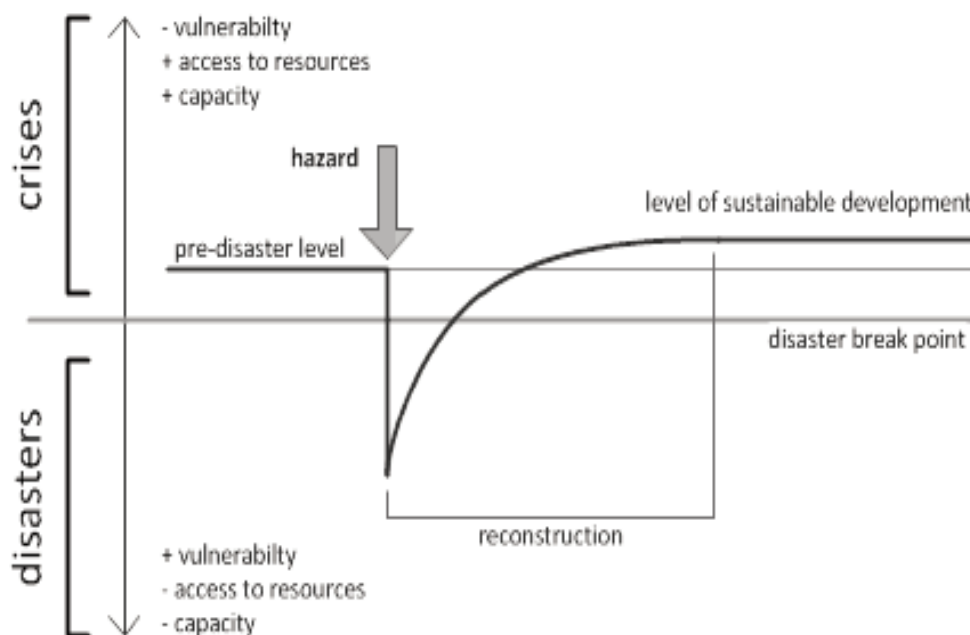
crises

- vulnerabilty
+ access to resources
+ capacity

hazard

level of sustainable development

pre-disaster level

disaster break point

disasters

reconstruction

+ vulnerabilty
- access to resources
- capacity